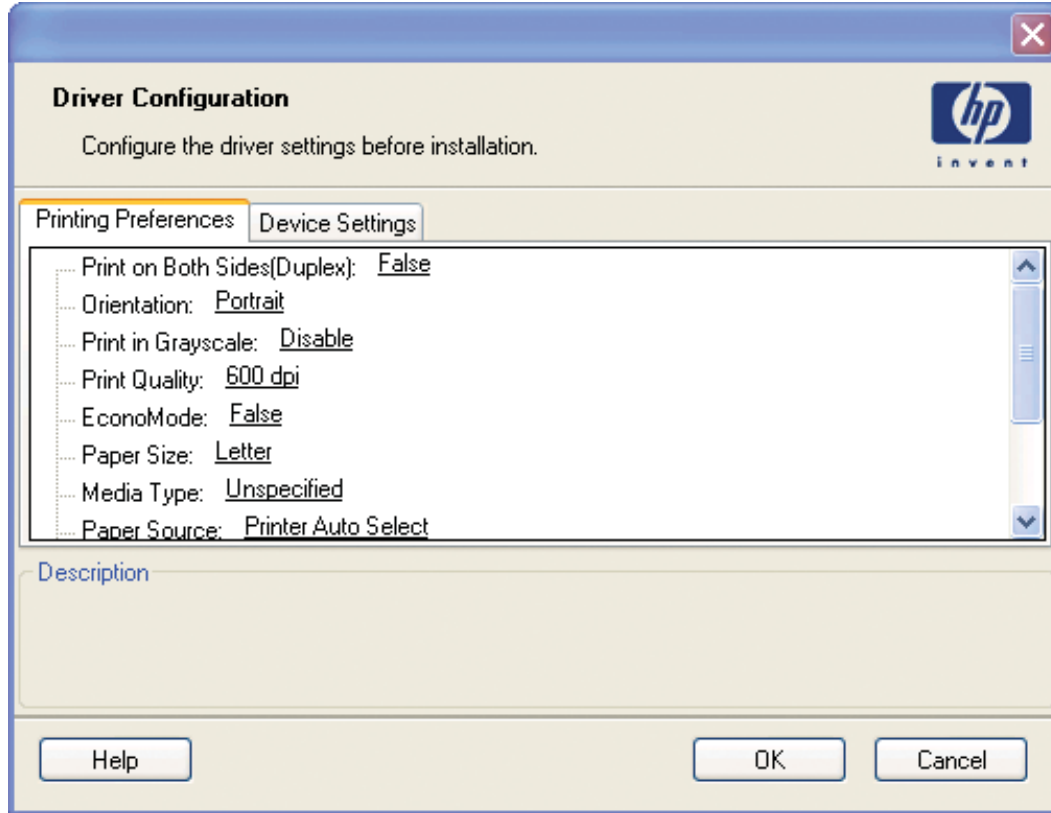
Driver Configuration

Configure the driver settings before installation.

hp
invent

Printing Preferences | Device Settings

Print on Both Sides(Duplex): False
Orientation: Portrait
Print in Grayscale: Disable
Print Quality: 600 dpi
EconoMode: False
Paper Size: Letter
Media Type: Unspecified
Paper Source: Printer Auto Select

Description

Help

OK

Cancel